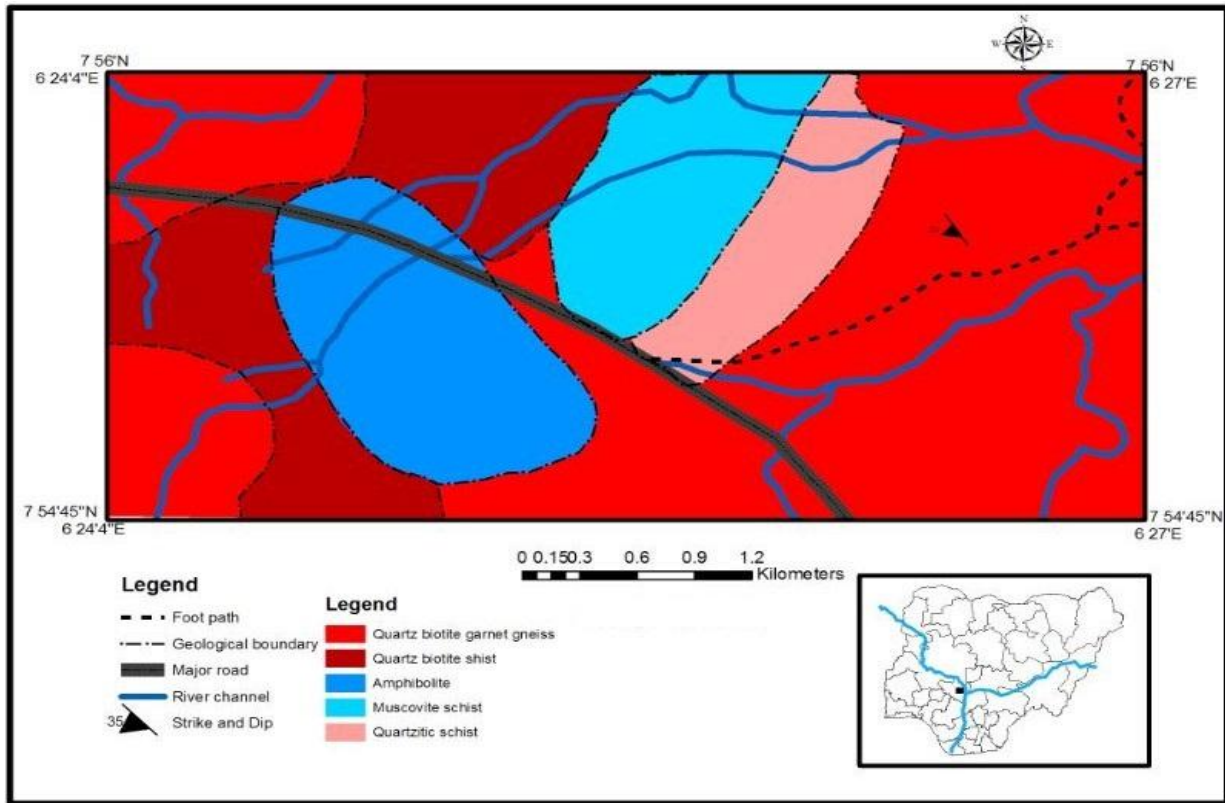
N
W E
S

7 56'N
6 24'4"E

7 56'N
6 27'E

7 54'45"N
6 24'4"E

7 54'45"N
6 27'E

0 0.150.3 0.6 0.9 1.2
Kilometers

Legend
Foot path
Geological boundary
Major road
River channel
35 Strike and Dip

Legend
Quartz biotite garnet gneiss
Quartz biotite shist
Amphibolite
Muscovite schist
Quartzitic schist